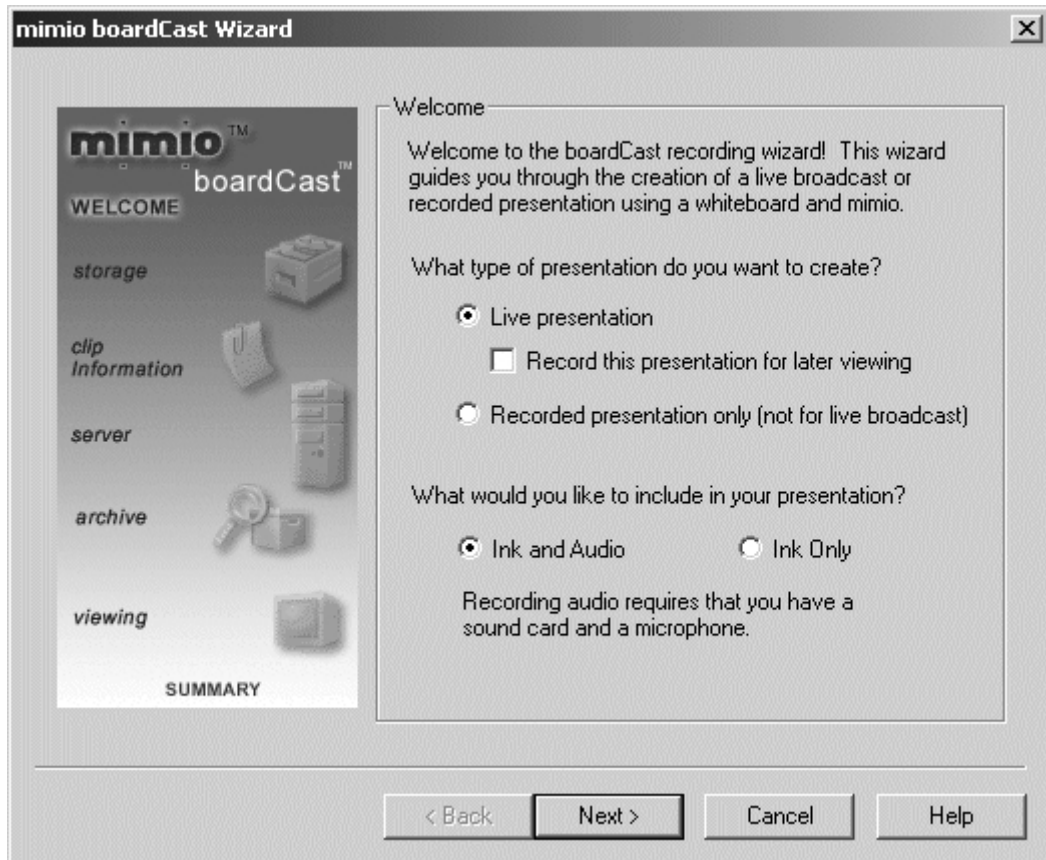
mimio boardCast Wizard

×

mimio™
boardCast™
WELCOME
storage
clip Information
server
archive
viewing
SUMMARY

Welcome

Welcome to the boardCast recording wizard! This wizard guides you through the creation of a live broadcast or recorded presentation using a whiteboard and mimio.

What type of presentation do you want to create?

Live presentation

Record this presentation for later viewing

Recorded presentation only (not for live broadcast)

What would you like to include in your presentation?

Ink and Audio

Ink Only

Recording audio requires that you have a sound card and a microphone.

< Back

Next >

Cancel

Help